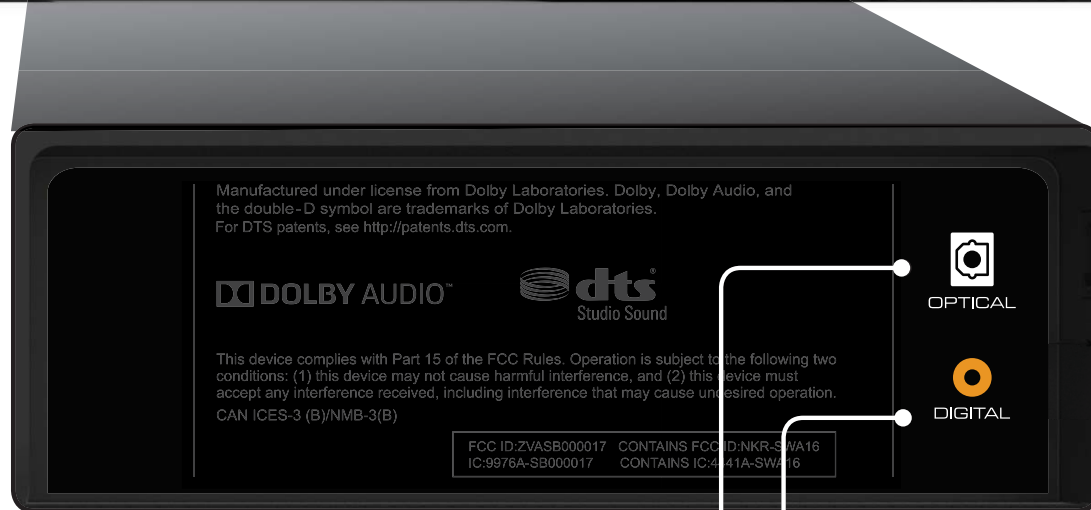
Manufactured under license from Dolby Laboratories. Dolby, Dolby Audio, and the double-D symbol are trademarks of Dolby Laboratories.
For DTS patents, see http://patents.dts.com.

DOLBY AUDIO™

dts®
Studio Sound

This device complies with Part 15 of the FCC Rules. Operation is subject to the following two conditions: (1) this device may not cause harmful interference, and (2) this device must accept any interference received, including interference that may cause undesired operation.
CAN ICES-3 (B)/NMB-3(B)

| FCC ID:ZVASB000017 | CONTAINS FCC ID:NKR-SWA16 |
|---|---|
| IC:9976A-SB000017 | CONTAINS IC:4441A-SWA16 |

OPTICAL

DIGITAL